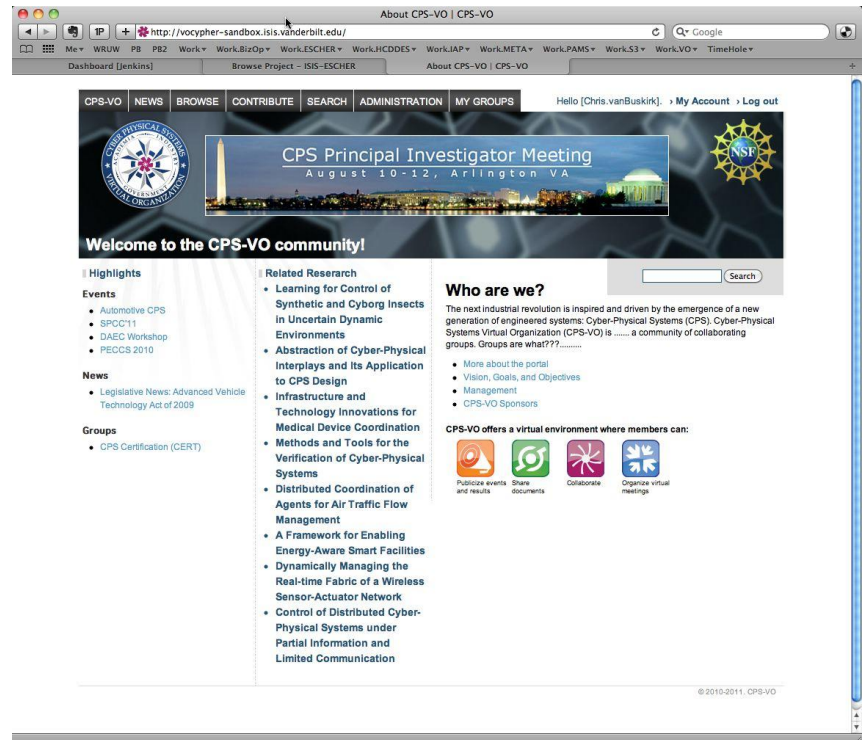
About CPS-VO | CPS-VO

1P http://vocypher-sandbox.isis.vanderbilt.edu/ Google

Me▾ WRUW PB PB2 Work▾ Work.BizOp▾ Work.ESCHER▾ Work.HCDDES▾ Work.IAP▾ Work.META▾ Work.PAMS▾ Work.S3▾ Work.VO▾ TimeHole▾

Dashboard [Jenkins] | Browse Project – ISIS-ESCHER | About CPS-VO | CPS-VO

CPS-VO NEWS BROWSE CONTRIBUTE SEARCH ADMINISTRATION MY GROUPS

Hello [Chris.vanBuskirk]. › My Account › Log out

CYBER-PHYSICAL SYSTEMS VIRTUAL ORGANIZATION ACADEMIA INDUSTRY GOVERNMENT

CPS Principal Investigator Meeting
August 10-12, Arlington VA

NSF

Welcome to the CPS-VO community!

Highlights

Events
- Automotive CPS
- SPCC'11
- DAEC Workshop
- PECCS 2010

News
- Legislative News: Advanced Vehicle Technology Act of 2009

Groups
- CPS Certification (CERT)

Related Research
- Learning for Control of Synthetic and Cyborg Insects in Uncertain Dynamic Environments
- Abstraction of Cyber-Physical Interplays and Its Application to CPS Design
- Infrastructure and Technology Innovations for Medical Device Coordination
- Methods and Tools for the Verification of Cyber-Physical Systems
- Distributed Coordination of Agents for Air Traffic Flow Management
- A Framework for Enabling Energy-Aware Smart Facilities
- Dynamically Managing the Real-time Fabric of a Wireless Sensor-Actuator Network
- Control of Distributed Cyber-Physical Systems under Partial Information and Limited Communication

Search

Who are we?

The next industrial revolution is inspired and driven by the emergence of a new generation of engineered systems: Cyber-Physical Systems (CPS). Cyber-Physical Systems Virtual Organization (CPS-VO) is ...... a community of collaborating groups. Groups are what???.........

- More about the portal
- Vision, Goals, and Objectives
- Management
- CPS-VO Sponsors

CPS-VO offers a virtual environment where members can:

Publicize events and results | Share documents | Collaborate | Organize virtual meetings

© 2010-2011, CPS-VO